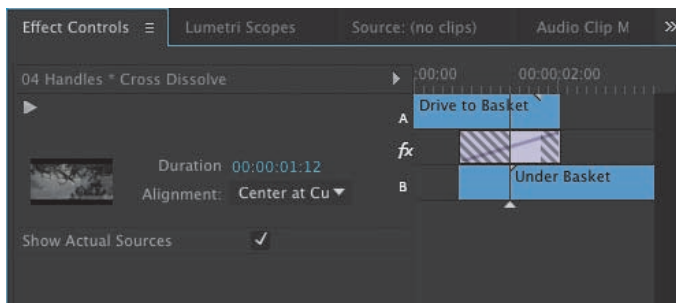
Effect Controls ☰ Lumetri Scopes Source: (no clips) Audio Clip M »

04 Handles * Cross Dissolve

:00:00 00:00:02:00

Drive to Basket

A

fx

Duration 00:00:01:12

Alignment: Center at Cu

B

Under Basket

Show Actual Sources ✓